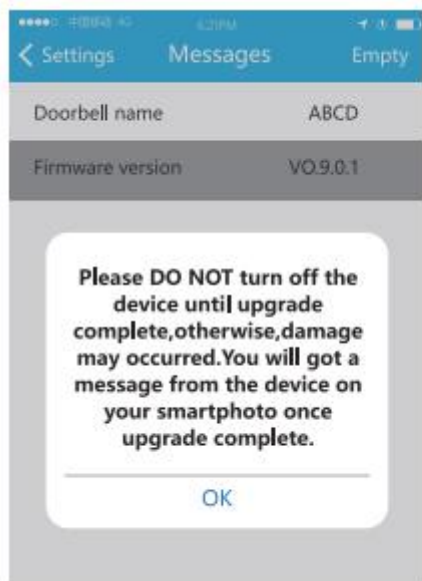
●●●●○ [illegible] 4:20PM

< Settings Messages Empty

Doorbell name ABCD

Firmware version VO.9.0.1

Please DO NOT turn off the device until upgrade complete,otherwise,damage may occurred.You will got a message from the device on your smartphoto once upgrade complete.

OK